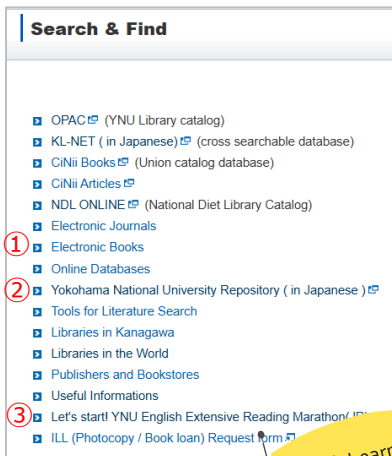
Search & Find

OPAC (YNU Library catalog)
KL-NET ( in Japanese) (cross searchable database)
CiNii Books (Union catalog database)
CiNii Articles
NDL ONLINE (National Diet Library Catalog)
Electronic Journals
① Electronic Books
Online Databases
② Yokohama National University Repository ( in Japanese )
Tools for Literature Search
Libraries in Kanagawa
Libraries in the World
Publishers and Bookstores
Useful Informations
③ Let's start! YNU English Extensive Reading Marathon( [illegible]
ILL (Photocopy / Book loan) Request form

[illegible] learn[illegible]